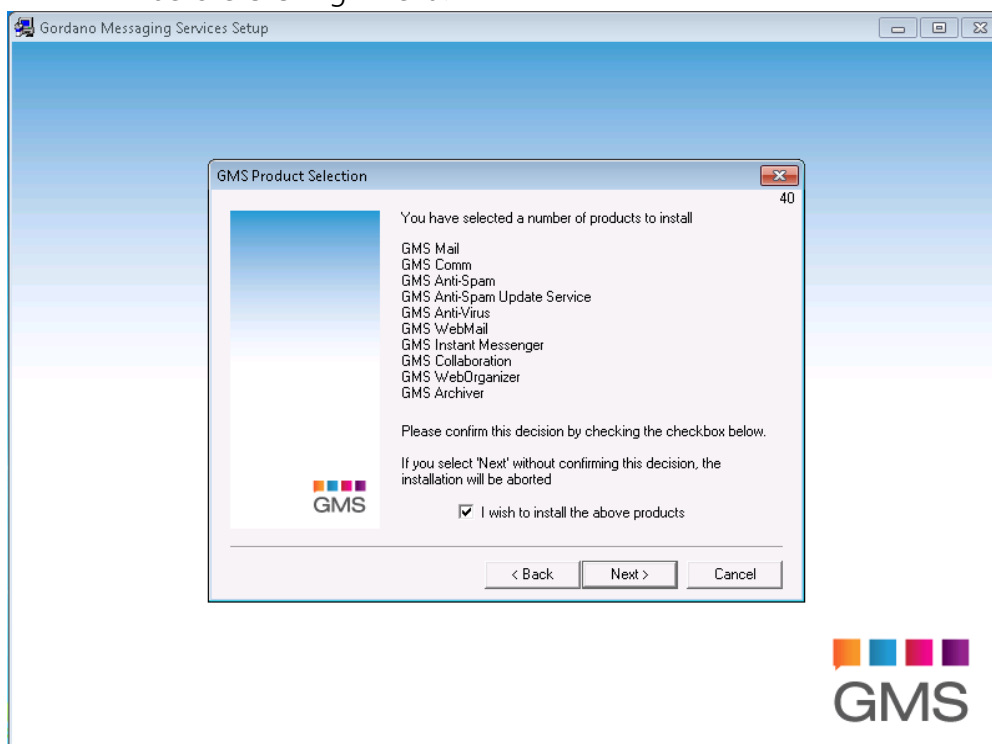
Gordano Messaging Services Setup

GMS Product Selection

40

You have selected a number of products to install

GMS Mail
GMS Comm
GMS Anti-Spam
GMS Anti-Spam Update Service
GMS Anti-Virus
GMS WebMail
GMS Instant Messenger
GMS Collaboration
GMS WebOrganizer
GMS Archiver

Please confirm this decision by checking the checkbox below.

If you select 'Next' without confirming this decision, the installation will be aborted

GMS

☑ I wish to install the above products

< Back Next > Cancel

GMS